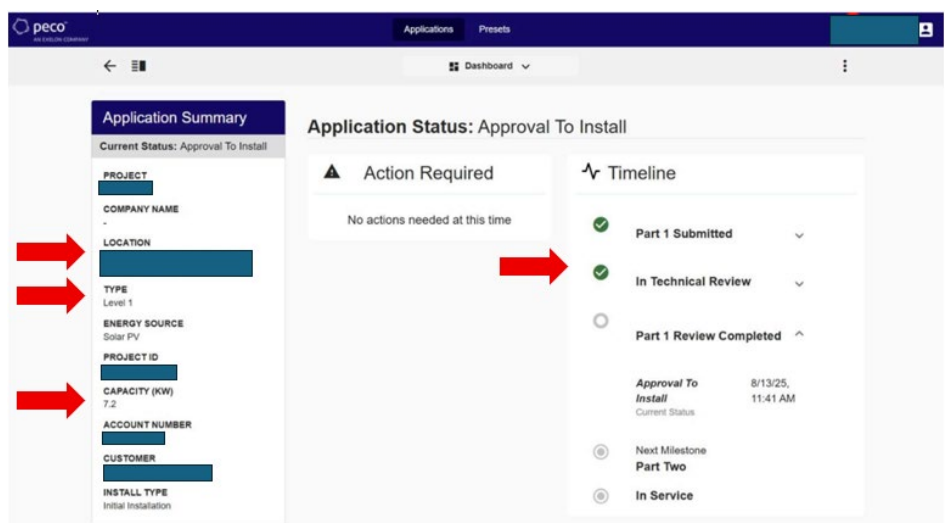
peco
AN EXELON COMPANY

Applications Presets

Dashboard

Application Summary
Current Status: Approval To Install

PROJECT

COMPANY NAME
-

LOCATION

TYPE
Level 1

ENERGY SOURCE
Solar PV

PROJECT ID

CAPACITY (KW)
7.2

ACCOUNT NUMBER

CUSTOMER

INSTALL TYPE
Initial Installation

Application Status: Approval To Install

Action Required

No actions needed at this time

Timeline

Part 1 Submitted

In Technical Review

Part 1 Review Completed

Approval To Install
Current Status
8/13/25, 11:41 AM

Next Milestone
Part Two

In Service